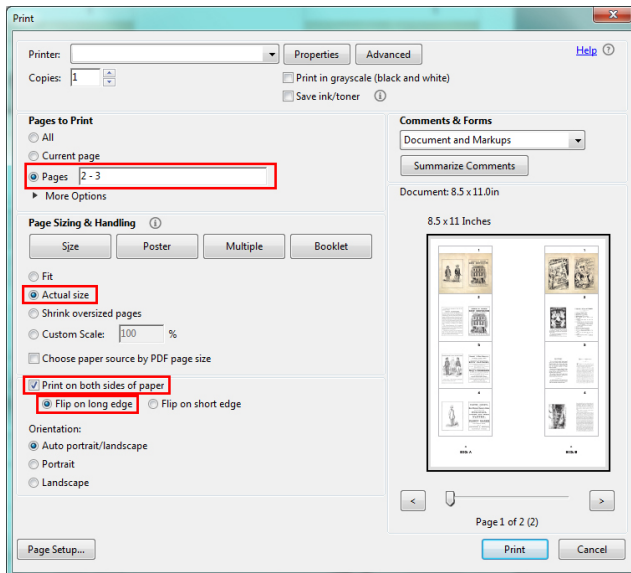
Print

Printer:
Properties
Advanced
Help

Copies: 1
Print in grayscale (black and white)
Save ink/toner

Pages to Print
All
Current page
Pages 2 - 3
More Options

Comments & Forms
Document and Markups
Summarize Comments

Document: 8.5 x 11.0in

8.5 x 11 Inches

Page Sizing & Handling
Size
Poster
Multiple
Booklet

Fit
Actual size
Shrink oversized pages
Custom Scale: 100 %
Choose paper source by PDF page size

Print on both sides of paper
Flip on long edge
Flip on short edge

Orientation:
Auto portrait/landscape
Portrait
Landscape

<
>
Page 1 of 2 (2)

Page Setup...
Print
Cancel